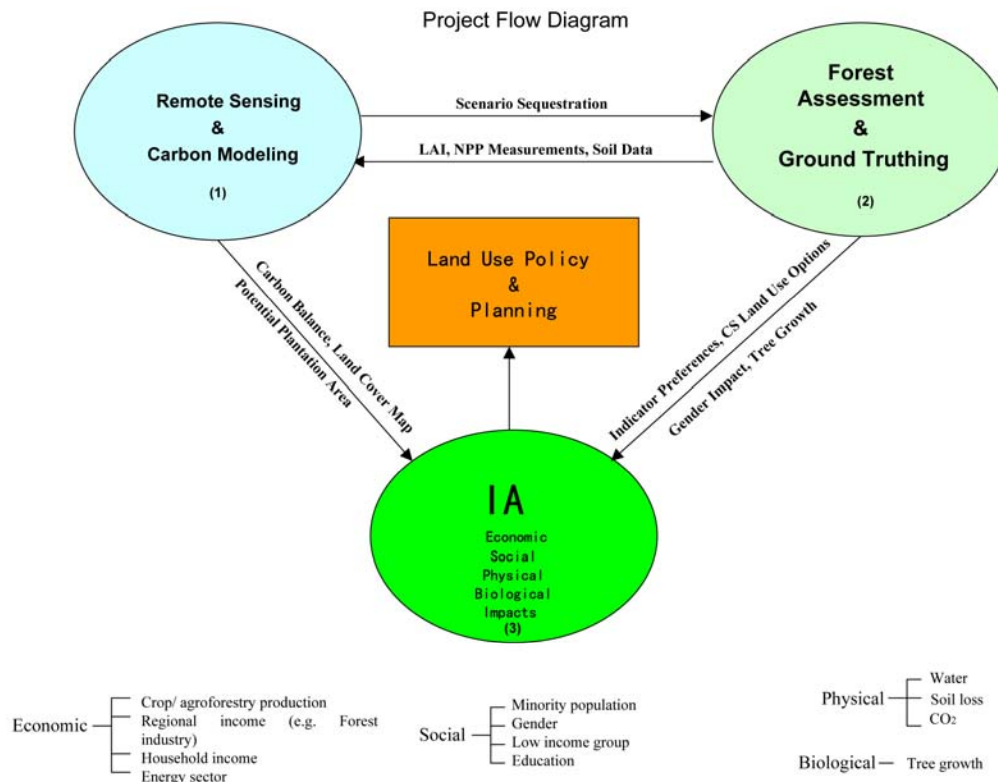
Project Flow Diagram

Remote Sensing
&
Carbon Modeling
(1)

Scenario Sequestration

LAI, NPP Measurements, Soil Data

Forest Assessment
&
Ground Truthing
(2)

Land Use Policy
&
Planning

Carbon Balance, Land Cover Map
Potential Plantation Area

Indicator Preferences, CS Land Use Options
Gender Impact, Tree Growth

IA
Economic
Social
Physical
Biological
Impacts
(3)

Economic
Crop/ agroforestry production
Regional income (e.g. Forest industry)
Household income
Energy sector

Social
Minority population
Gender
Low income group
Education

Physical
Water
Soil loss
$CO_2$

Biological
Tree growth